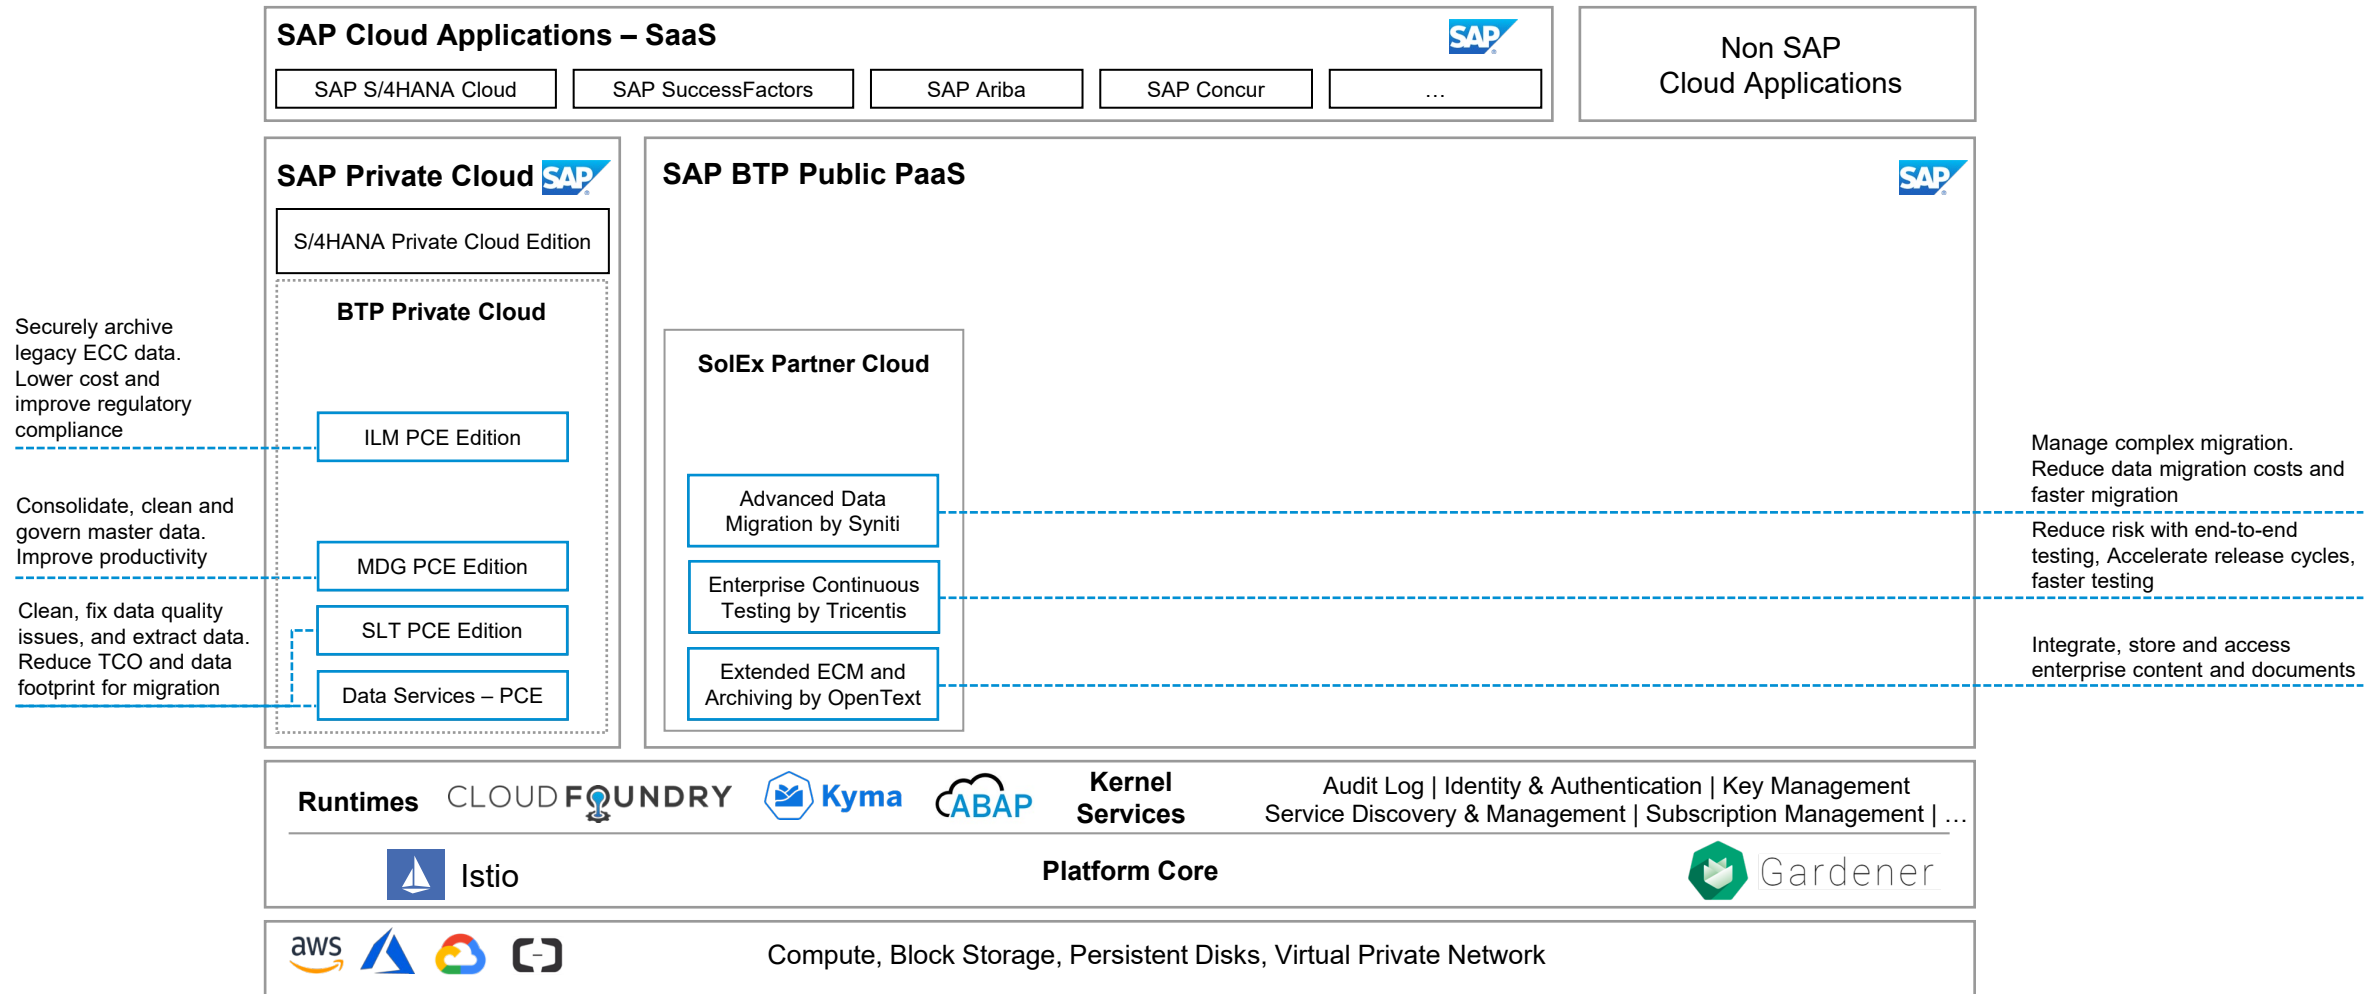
SAP Cloud Applications – SaaS

SAP

SAP S/4HANA Cloud

SAP SuccessFactors

SAP Ariba

SAP Concur

...

Non SAP Cloud Applications

SAP Private Cloud

SAP

S/4HANA Private Cloud Edition

BTP Private Cloud

Securely archive legacy ECC data. Lower cost and improve regulatory compliance

ILM PCE Edition

Consolidate, clean and govern master data. Improve productivity

MDG PCE Edition

Clean, fix data quality issues, and extract data. Reduce TCO and data footprint for migration

SLT PCE Edition

Data Services – PCE

SAP BTP Public PaaS

SAP

SolEx Partner Cloud

Advanced Data Migration by Syniti

Enterprise Continuous Testing by Tricentis

Extended ECM and Archiving by OpenText

Manage complex migration. Reduce data migration costs and faster migration

Reduce risk with end-to-end testing, Accelerate release cycles, faster testing

Integrate, store and access enterprise content and documents

Runtimes

CLOUD FOUNDRY

Kyma

ABAP

Kernel Services

Audit Log | Identity & Authentication | Key Management
Service Discovery & Management | Subscription Management | ...

Istio

Platform Core

Gardener

aws

Compute, Block Storage, Persistent Disks, Virtual Private Network